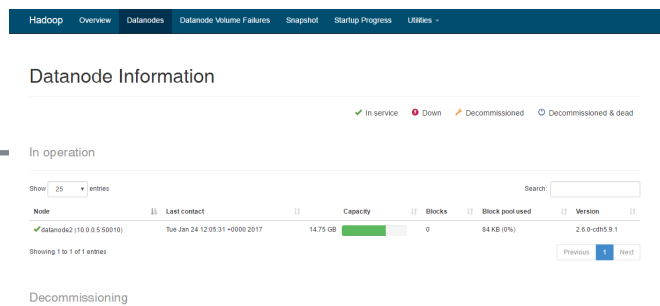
Hadoop Overview Datanodes Datanode Volume Failures Snapshot Startup Progress Utilities

Datanode Information

In service Down Decommissioned Decommissioned & dead

In operation

Show 25 entries

Search:

| Node | Last contact | Capacity | Blocks | Block pool used | Version |
|---|---|---|---|---|---|
| datanode2 (10.0.0.5:50010) | Tue Jan 24 12:05:31 +0000 2017 | 14.75 GB | 0 | 84 KB (0%) | 2.6.0-cdh5.9.1 |

Showing 1 to 1 of 1 entries

Previous 1 Next

Decommissioning